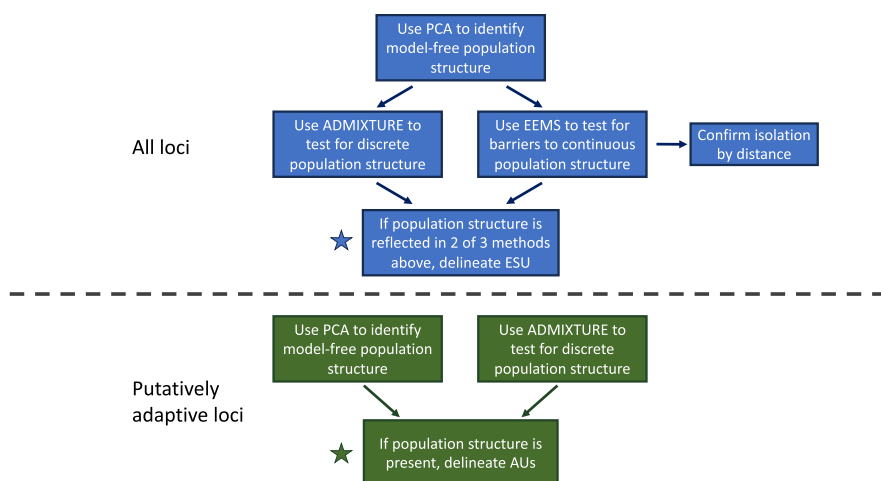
Use PCA to identify model-free population structure

All loci

Use ADMIXTURE to test for discrete population structure

Use EEMS to test for barriers to continuous population structure

Confirm isolation by distance

If population structure is reflected in 2 of 3 methods above, delineate ESU

Putatively adaptive loci

Use PCA to identify model-free population structure

Use ADMIXTURE to test for discrete population structure

If population structure is present, delineate AUs